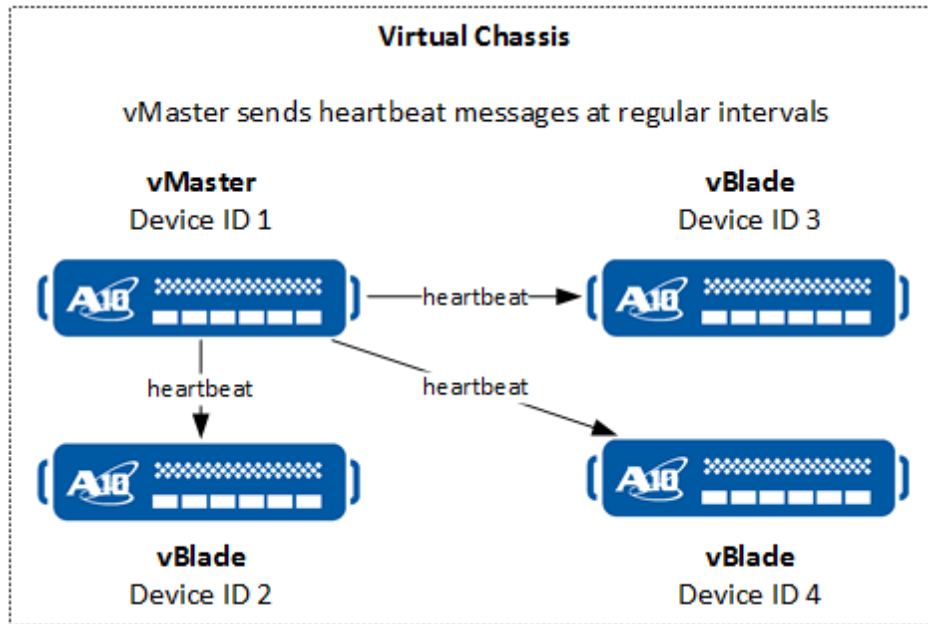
Virtual Chassis

vMaster sends heartbeat messages at regular intervals

vMaster
Device ID 1

vBlade
Device ID 3

A10

heartbeat

A10

heartbeat

heartbeat

A10

A10

vBlade
Device ID 2

vBlade
Device ID 4